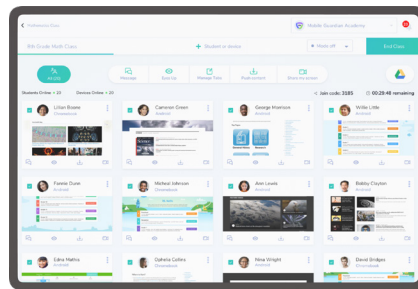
< Reflection Class

Mobile Guardian Academy

8th Grade Math Class

+ Student in session

Mode off

End Class

All ON

Message

Quiz/Go

Message Form

Push content

Share my screen

Students Online > 23

Devices Online > 20

Join code: 3185

00:29:48 remaining

Lilian Evans
Chromebook

Cameron Green
Android

George Morrison
Android

Willie Little
Android

Fannie Duran
Android

Micheal Jefferson
Android

Ann Lewis
Android

Bobby Clayton
Android

Edna Mathis
Android

Ophelia Collins
Chromebook

Nina Wright
Android

David Bridges
Chromebook